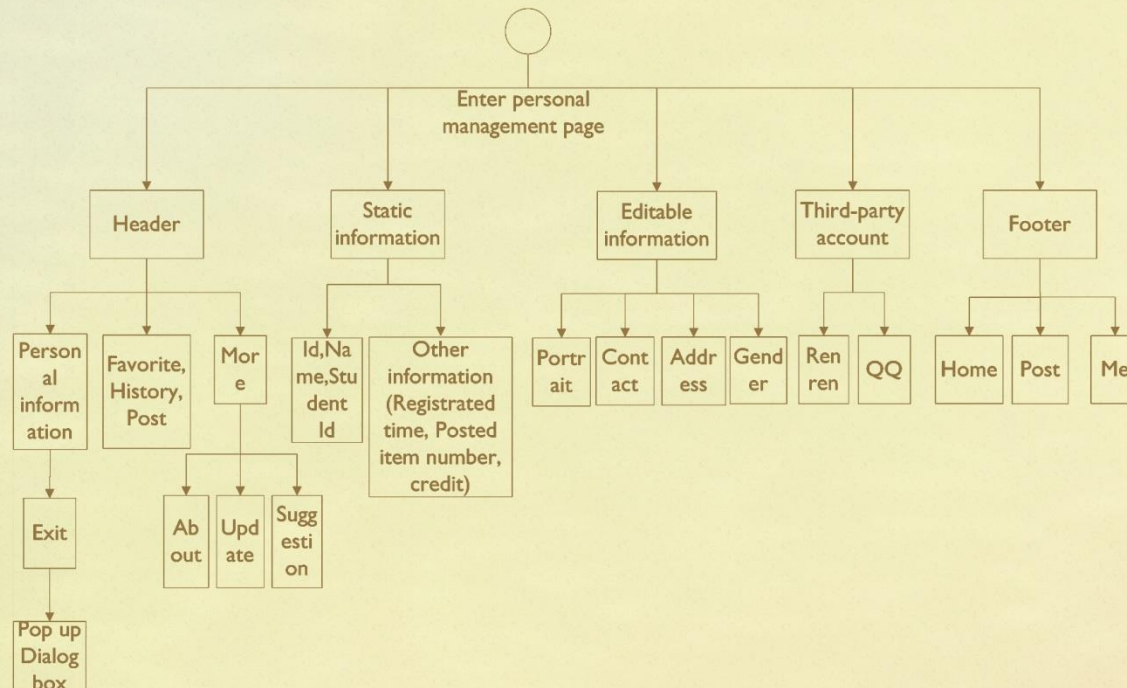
Enter personal management page

Header

Static information

Editable information

Third-party account

Footer

Personal information

Favorite, History, Post

More

Id,Name,Student Id

Other information (Registrated time, Posted item number, credit)

Portrait

Contact

Address

Gender

Renren

QQ

Home

Post

Me

Exit

About

Update

Suggestion

Pop up Dialog box